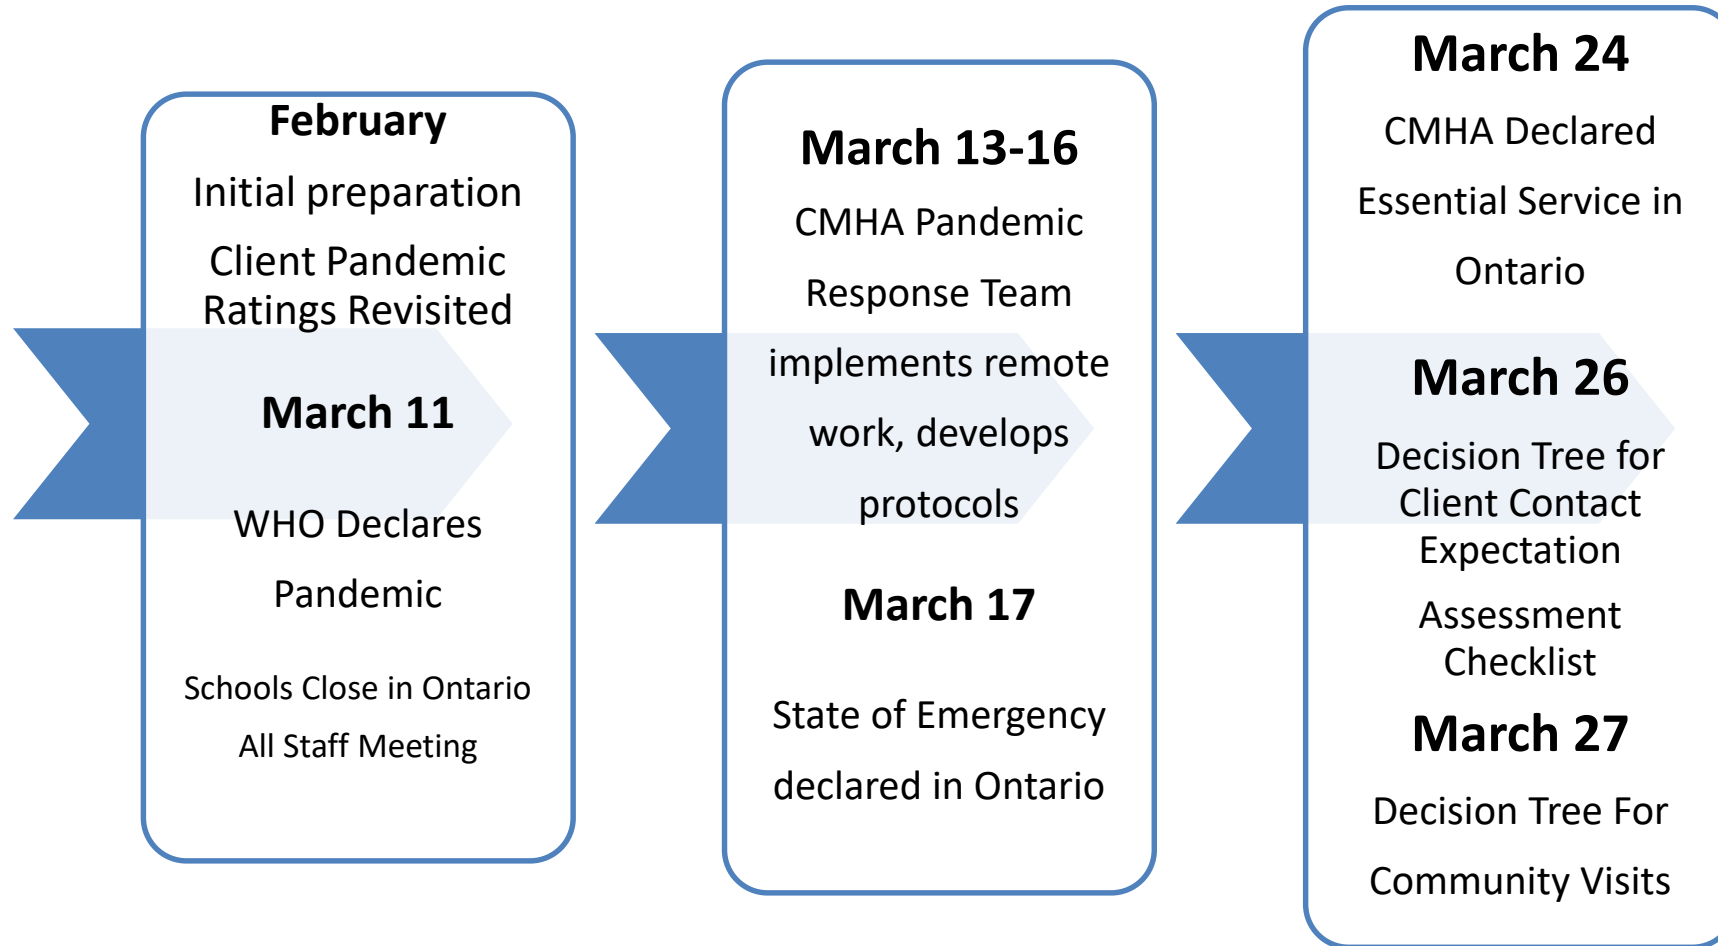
February

Initial preparation

Client Pandemic Ratings Revisited

March 11

WHO Declares Pandemic

Schools Close in Ontario

All Staff Meeting

March 13-16

CMHA Pandemic Response Team implements remote work, develops protocols

March 17

State of Emergency declared in Ontario

March 24

CMHA Declared Essential Service in Ontario

March 26

Decision Tree for Client Contact Expectation

Assessment Checklist

March 27

Decision Tree For Community Visits